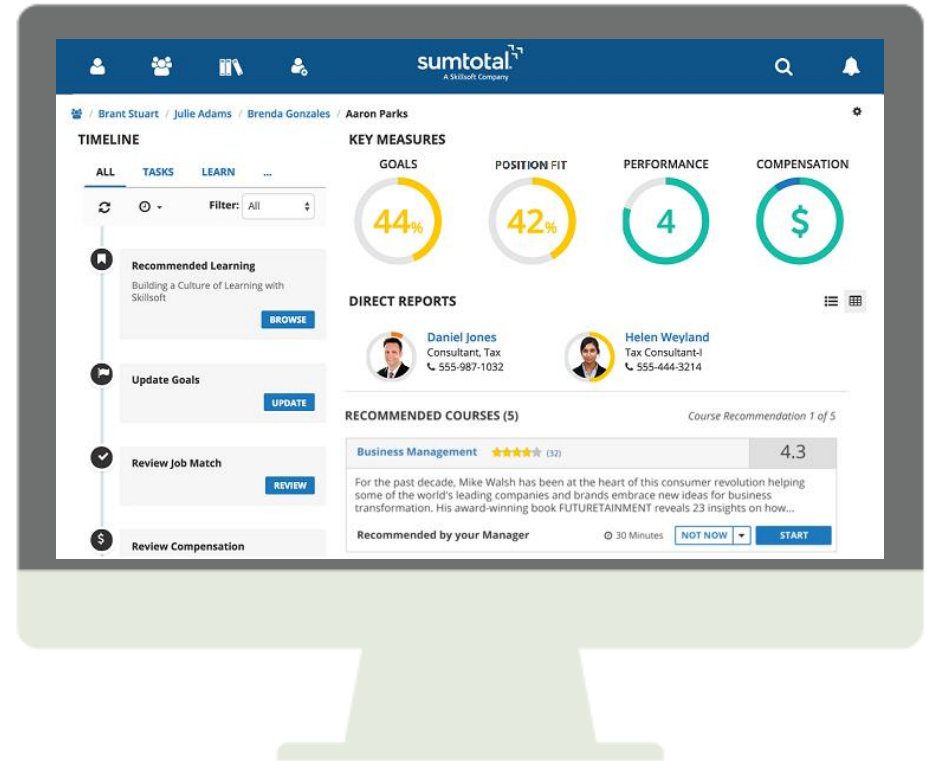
sumtotal
A Skillsoft Company

Brant Stuart / Julie Adams / Brenda Gonzales / Aaron Parks

TIMELINE

ALL TASKS LEARN ...

Filter: All

Recommended Learning
Building a Culture of Learning with Skillsoft
BROWSE

Update Goals
UPDATE

Review Job Match
REVIEW

Review Compensation

KEY MEASURES

GOALS
44%

POSITION FIT
42%

PERFORMANCE
4

COMPENSATION
$

DIRECT REPORTS

Daniel Jones
Consultant, Tax
555-987-1032

Helen Weyland
Tax Consultant-I
555-444-3214

RECOMMENDED COURSES (5)

Course Recommendation 1 of 5

Business Management (32)

4.3

For the past decade, Mike Walsh has been at the heart of this consumer revolution helping some of the world's leading companies and brands embrace new ideas for business transformation. His award-winning book FUTURETAINMENT reveals 23 insights on how...

Recommended by your Manager

30 Minutes

NOT NOW

START